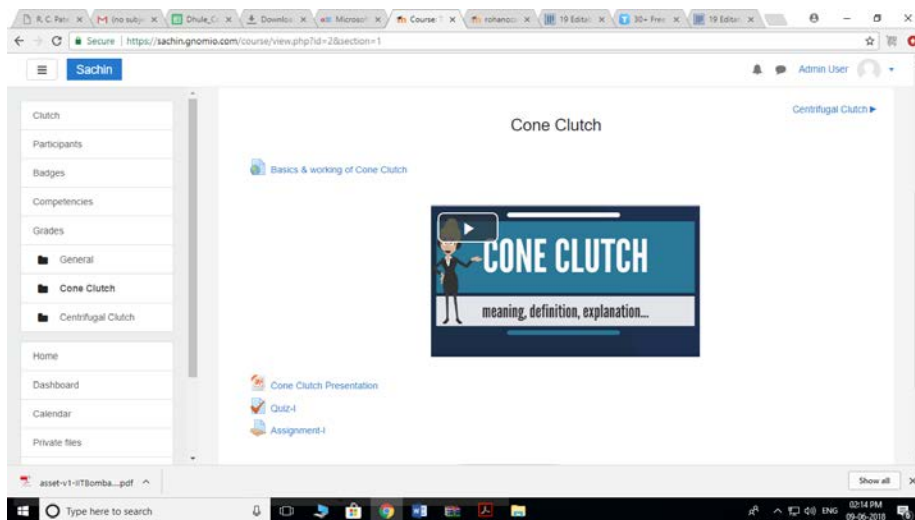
R.C. Patr ×  M (no subj ×  Dhule_Ci ×  Downlo ×  Microsof ×  Course: ×  ronanoc ×  19 Editi ×  30+ Free ×  19 Editi ×

Secure | https://sachin.gnomio.com/course/view.php?id=2&section=1

Sachin

Admin User

Clutch
Participants
Badges
Competencies
Grades
General
Cone Clutch
Centrifugal Clutch

Home
Dashboard
Calendar
Private files

Centrifugal Clutch ►

Cone Clutch

Basics & working of Cone Clutch

CONE CLUTCH
meaning, definition, explanation...

Cone Clutch Presentation
Quiz-I
Assignment-I

asset-v1-IITBomba....pdf ^

Show all

Type here to search

ENG 02:14 PM 09-06-2018